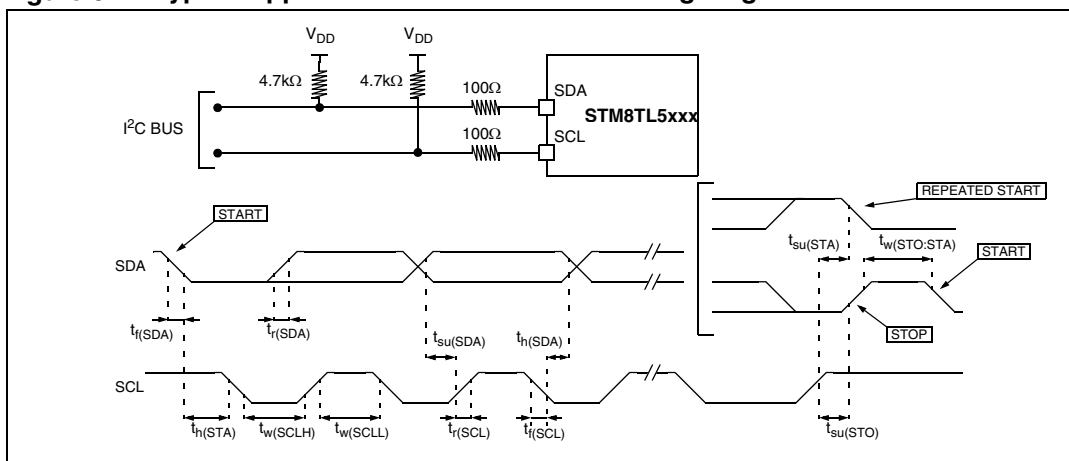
$V_{DD}$
$V_{DD}$
4.7kΩ
4.7kΩ
100Ω
100Ω
SDA
SCL
STM8TL5xxx
$I^2C$ BUS
REPEATED START
START
$t_{su(STA)}$
$t_{w(STO:STA)}$
START
SDA
$t_{f(SDA)}$
$t_{r(SDA)}$
$t_{su(SDA)}$
$t_{h(SDA)}$
STOP
SCL
$t_{h(STA)}$
$t_{w(SCLH)}$
$t_{w(SCLL)}$
$t_{r(SCL)}$
$t_{f(SCL)}$
$t_{su(STO)}$